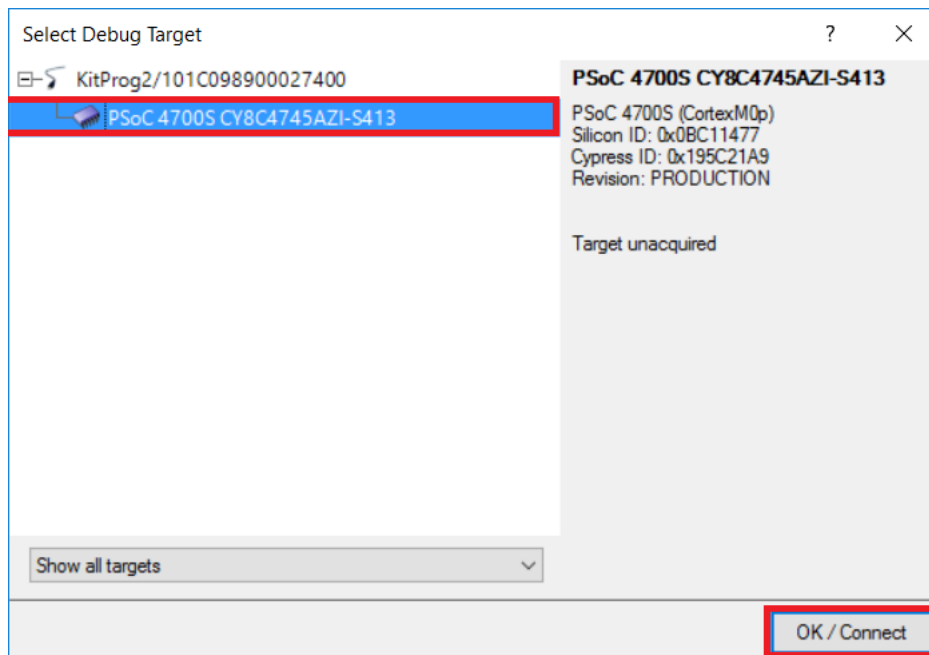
Select Debug Target

?

KitProg2/101C098900027400

PSoC 4700S CY8C4745AZI-S413

PSoC 4700S CY8C4745AZI-S413

PSoC 4700S (CortexM0p)
Silicon ID: 0x0BC11477
Cypress ID: 0x195C21A9
Revision: PRODUCTION

Target unacquired

Show all targets

OK / Connect